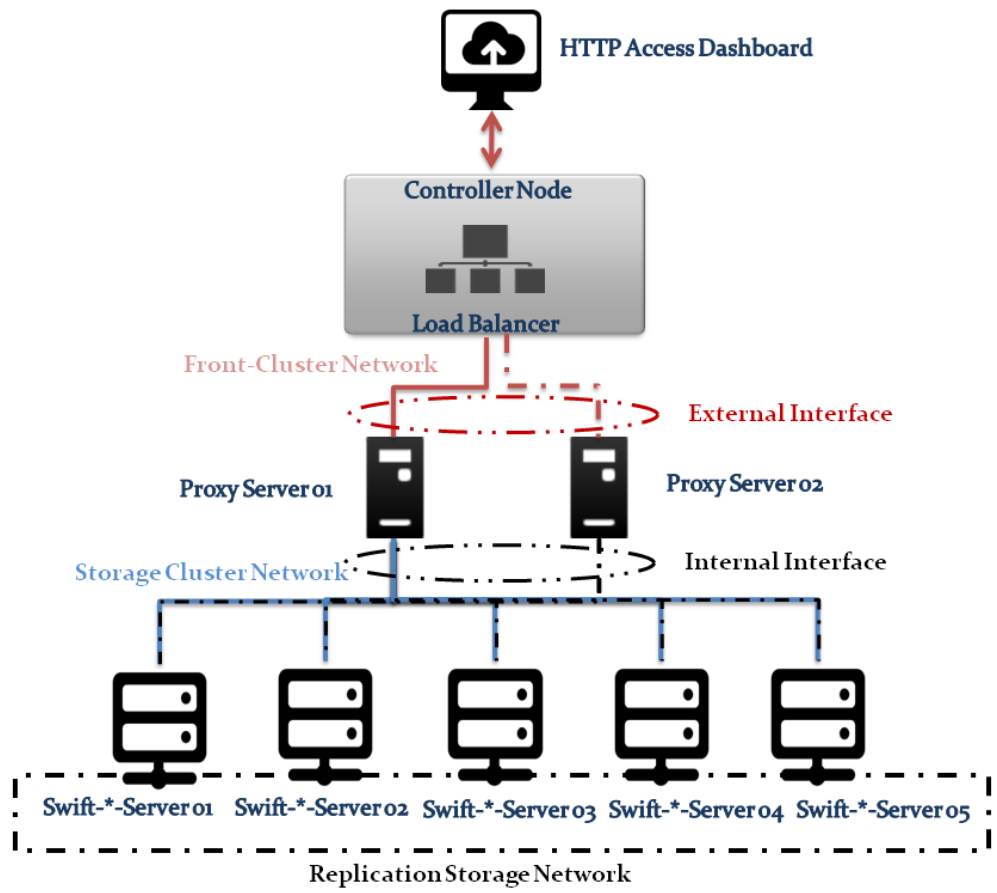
HTTP Access Dashboard

Controller Node

Load Balancer

Front-Cluster Network

External Interface

Proxy Server 01

Proxy Server 02

Storage Cluster Network

Internal Interface

Swift-*-Server 01 Swift-*-Server 02 Swift-*-Server 03 Swift-*-Server 04 Swift-*-Server 05

Replication Storage Network